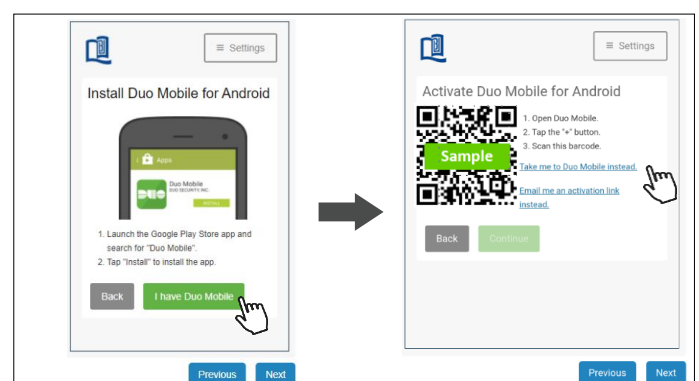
≡ Settings

Install Duo Mobile for Android

Apps

Duo Mobile
DUO SECURITY INC.

INSTALL

1. Launch the Google Play Store app and search for "Duo Mobile".
2. Tap "Install" to install the app.

Back

I have Duo Mobile

Previous

Next

≡ Settings

Activate Duo Mobile for Android

1. Open Duo Mobile.
2. Tap the "+" button.
3. Scan this barcode.

Sample

Take me to Duo Mobile instead.

Email me an activation link instead.

Back

Continue

Previous

Next